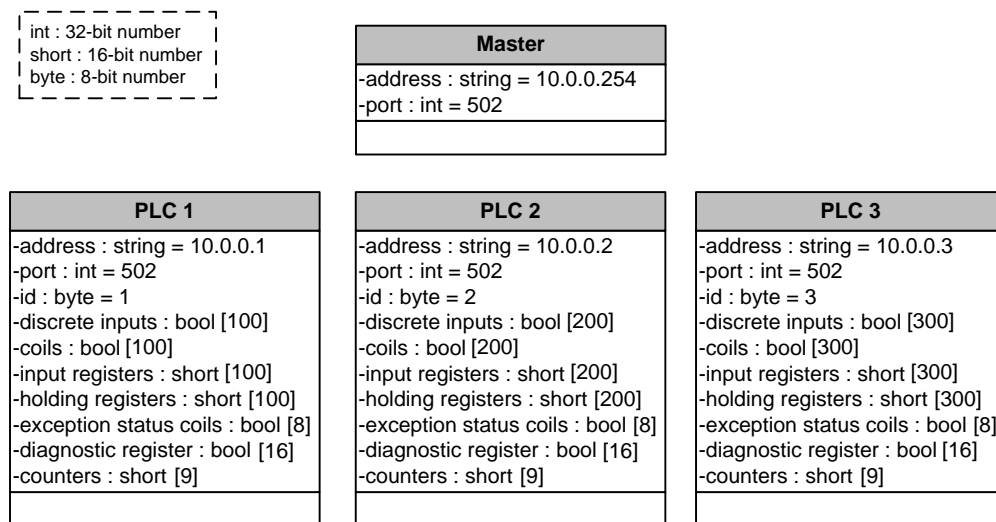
int : 32-bit number
short : 16-bit number
byte : 8-bit number

**Master**
-address : string = 10.0.0.254
-port : int = 502

**PLC 1**
-address : string = 10.0.0.1
-port : int = 502
-id : byte = 1
-discrete inputs : bool [100]
-coils : bool [100]
-input registers : short [100]
-holding registers : short [100]
-exception status coils : bool [8]
-diagnostic register : bool [16]
-counters : short [9]

**PLC 2**
-address : string = 10.0.0.2
-port : int = 502
-id : byte = 2
-discrete inputs : bool [200]
-coils : bool [200]
-input registers : short [200]
-holding registers : short [200]
-exception status coils : bool [8]
-diagnostic register : bool [16]
-counters : short [9]

**PLC 3**
-address : string = 10.0.0.3
-port : int = 502
-id : byte = 3
-discrete inputs : bool [300]
-coils : bool [300]
-input registers : short [300]
-holding registers : short [300]
-exception status coils : bool [8]
-diagnostic register : bool [16]
-counters : short [9]